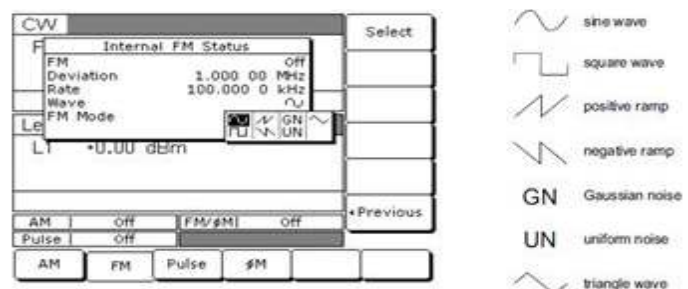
CW

F

Internal FM Status

FM Off
Deviation 1.000 00 MHz
Rate 100.000 0 kHz
Wave
FM Mode

GN
UN

Le

L1 +0.00 dBm

Select

◂Previous

AM Off FM/ϕM Off
Pulse Off

AM FM Pulse ϕM

sine wave

square wave

positive ramp

negative ramp

GN Gaussian noise

UN uniform noise

triangle wave